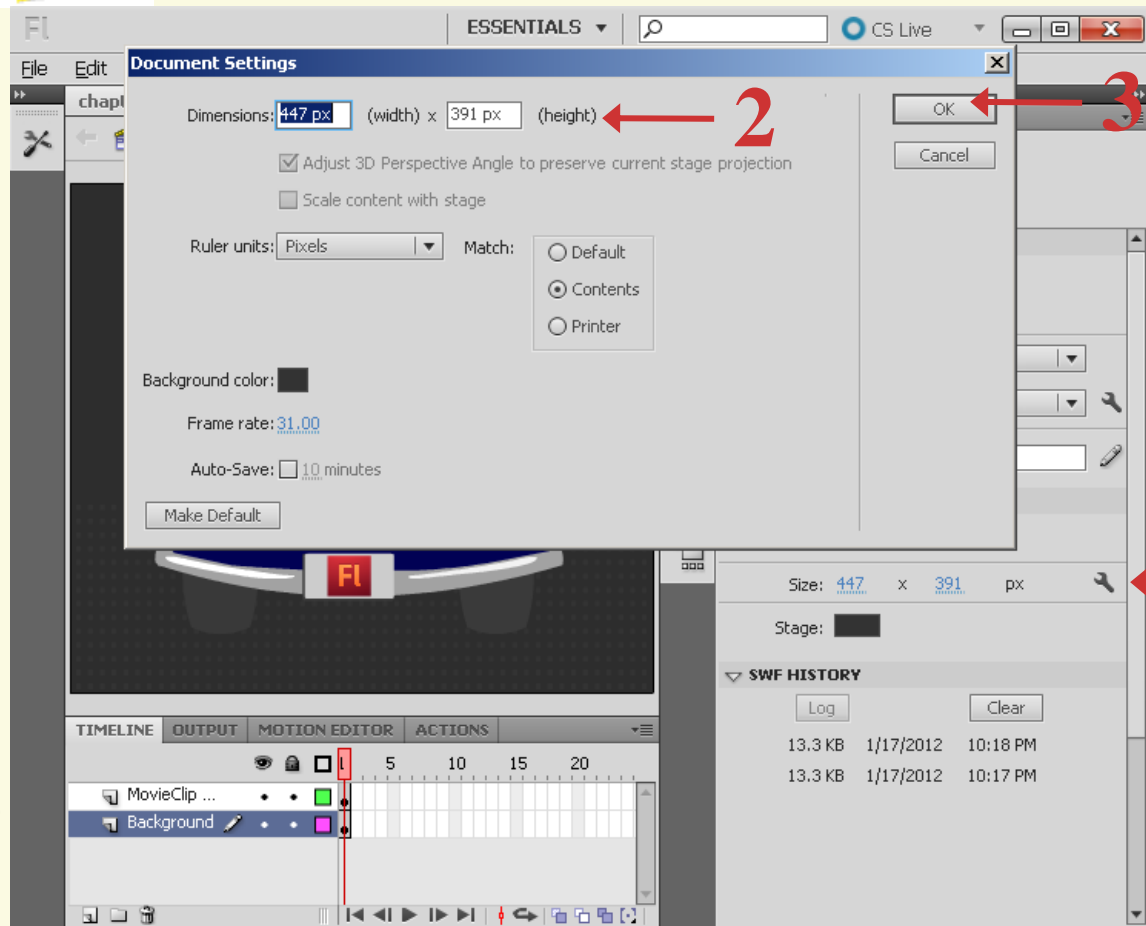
Fl
ESSENTIALS ▾
CS Live
File Edit
chapt
Document Settings
Dimensions: 447 px (width) x 391 px (height)
2
OK
3
Cancel
Adjust 3D Perspective Angle to preserve current stage projection
Scale content with stage
Ruler units: Pixels
Match:
Default
Contents
Printer
Background color:
Frame rate: 31.00
Auto-Save: 10 minutes
Make Default
Fl
Size: 447 x 391 px
Stage:
SWF HISTORY
Log
Clear
13.3 KB 1/17/2012 10:18 PM
13.3 KB 1/17/2012 10:17 PM
TIMELINE OUTPUT MOTION EDITOR ACTIONS
1 5 10 15 20
MovieClip ...
Background